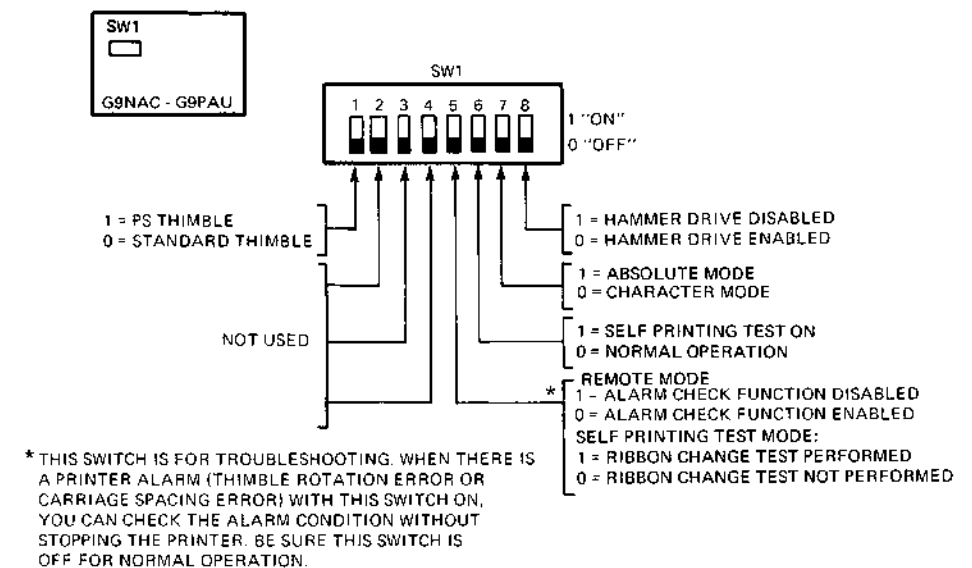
SW1

G9NAC - G9PAU

SW1

1 2 3 4 5 6 7 8

1 "ON"
0 "OFF"

1 = PS THIMBLE
0 = STANDARD THIMBLE

NOT USED

1 = HAMMER DRIVE DISABLED
0 = HAMMER DRIVE ENABLED

1 = ABSOLUTE MODE
0 = CHARACTER MODE

1 = SELF PRINTING TEST ON
0 = NORMAL OPERATION

* REMOTE MODE
1 - ALARM CHECK FUNCTION DISABLED
0 = ALARM CHECK FUNCTION ENABLED
SELF PRINTING TEST MODE:
1 = RIBBON CHANGE TEST PERFORMED
0 = RIBBON CHANGE TEST NOT PERFORMED

* THIS SWITCH IS FOR TROUBLESHOOTING. WHEN THERE IS A PRINTER ALARM (THIMBLE ROTATION ERROR OR CARRIAGE SPACING ERROR) WITH THIS SWITCH ON, YOU CAN CHECK THE ALARM CONDITION WITHOUT STOPPING THE PRINTER. BE SURE THIS SWITCH IS OFF FOR NORMAL OPERATION.